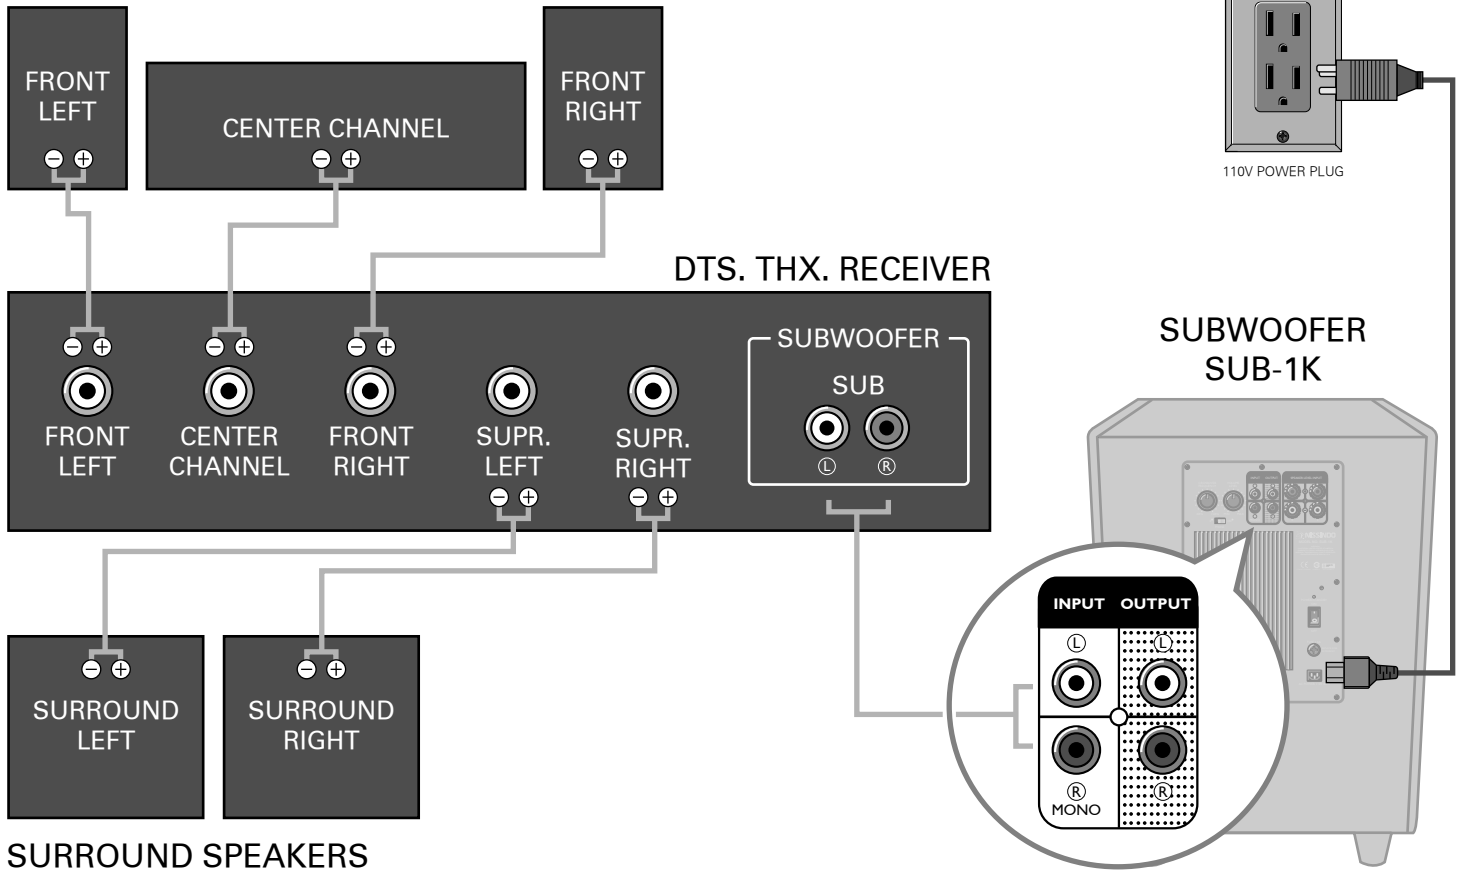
FRONT LEFT
⊖ ⊕

CENTER CHANNEL
⊖ ⊕

FRONT RIGHT
⊖ ⊕

110V POWER PLUG

DTS. THX. RECEIVER

⊖ ⊕
FRONT LEFT

⊖ ⊕
CENTER CHANNEL

⊖ ⊕
FRONT RIGHT

SUPR. LEFT
⊖ ⊕

SUPR. RIGHT
⊖ ⊕

SUBWOOFER
SUB
Ⓛ Ⓡ

SUBWOOFER
SUB-1K

INPUT
Ⓛ
Ⓡ
MONO

OUTPUT
Ⓛ
Ⓡ

⊖ ⊕
SURROUND LEFT

⊖ ⊕
SURROUND RIGHT

SURROUND SPEAKERS